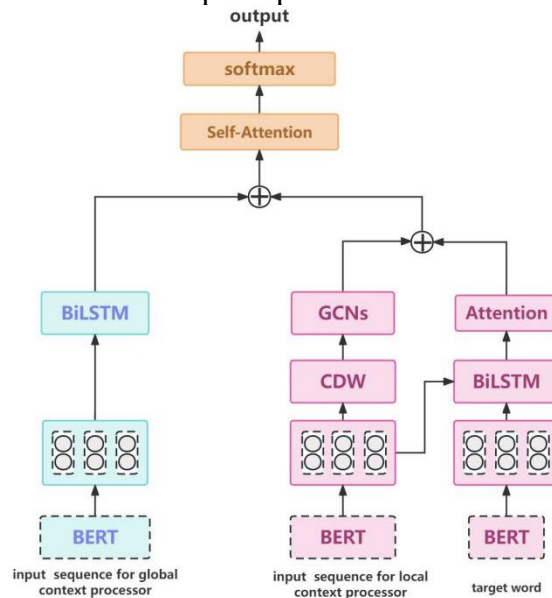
output

softmax

Self-Attention

$\oplus$

$\oplus$

BiLSTM

GCNs

Attention

CDW

BiLSTM

BERT

BERT

BERT

input sequence for global context processor

input sequence for local context processor

target word